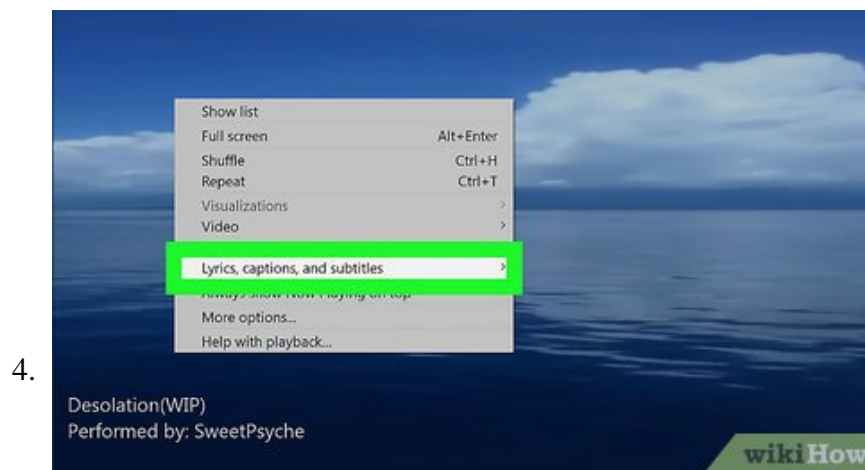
4.

Show list
Full screen Alt+Enter
Shuffle Ctrl+H
Repeat Ctrl+T
Visualizations
Video
Lyrics, captions, and subtitles
Always show Now Playing on top
More options...
Help with playback...

Desolation(WIP)
Performed by: SweetPsyche

wikiHow